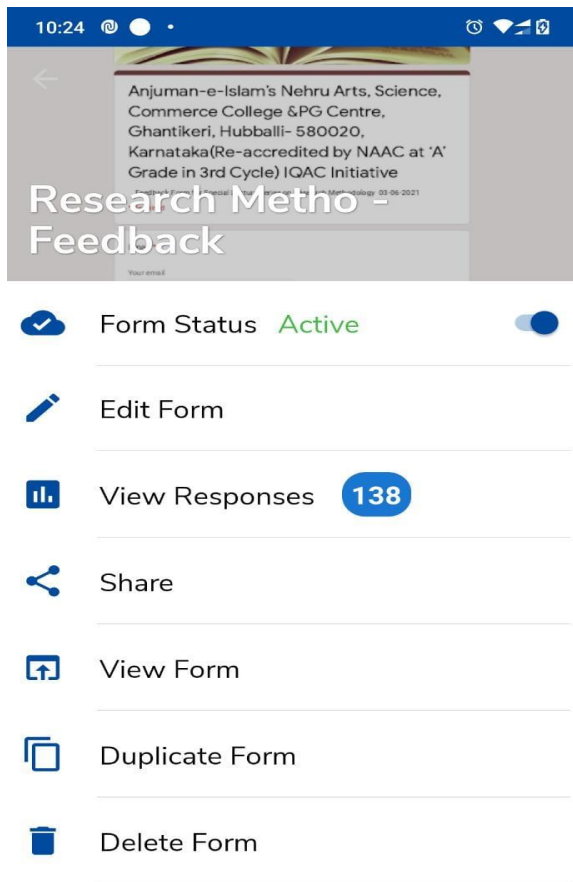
10:24

Anjuman-e-Islam's Nehru Arts, Science, Commerce College &PG Centre, Ghantikeri, Hubballi- 580020, Karnataka(Re-accredited by NAAC at 'A' Grade in 3rd Cycle) IQAC Initiative

Feedback Form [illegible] Methodology 03-06-2021

Research Metho - Feedback

Your email

Form Status Active

Edit Form

View Responses 138

Share

View Form

Duplicate Form

Delete Form